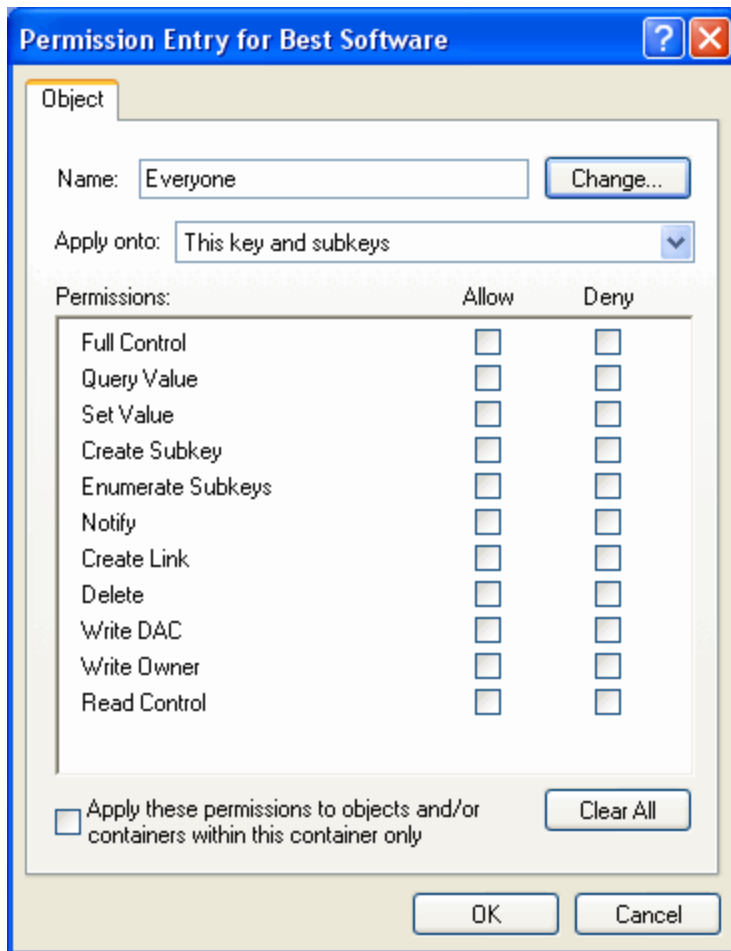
Permission Entry for Best Software

?

Object

Name: Everyone

Change...

Apply onto: This key and subkeys

| Permissions: | Allow | Deny |
|---|---|---|
| Full Control | | |
| Query Value | | |
| Set Value | | |
| Create Subkey | | |
| Enumerate Subkeys | | |
| Notify | | |
| Create Link | | |
| Delete | | |
| Write DAC | | |
| Write Owner | | |
| Read Control | | |

Apply these permissions to objects and/or containers within this container only

Clear All

OK

Cancel